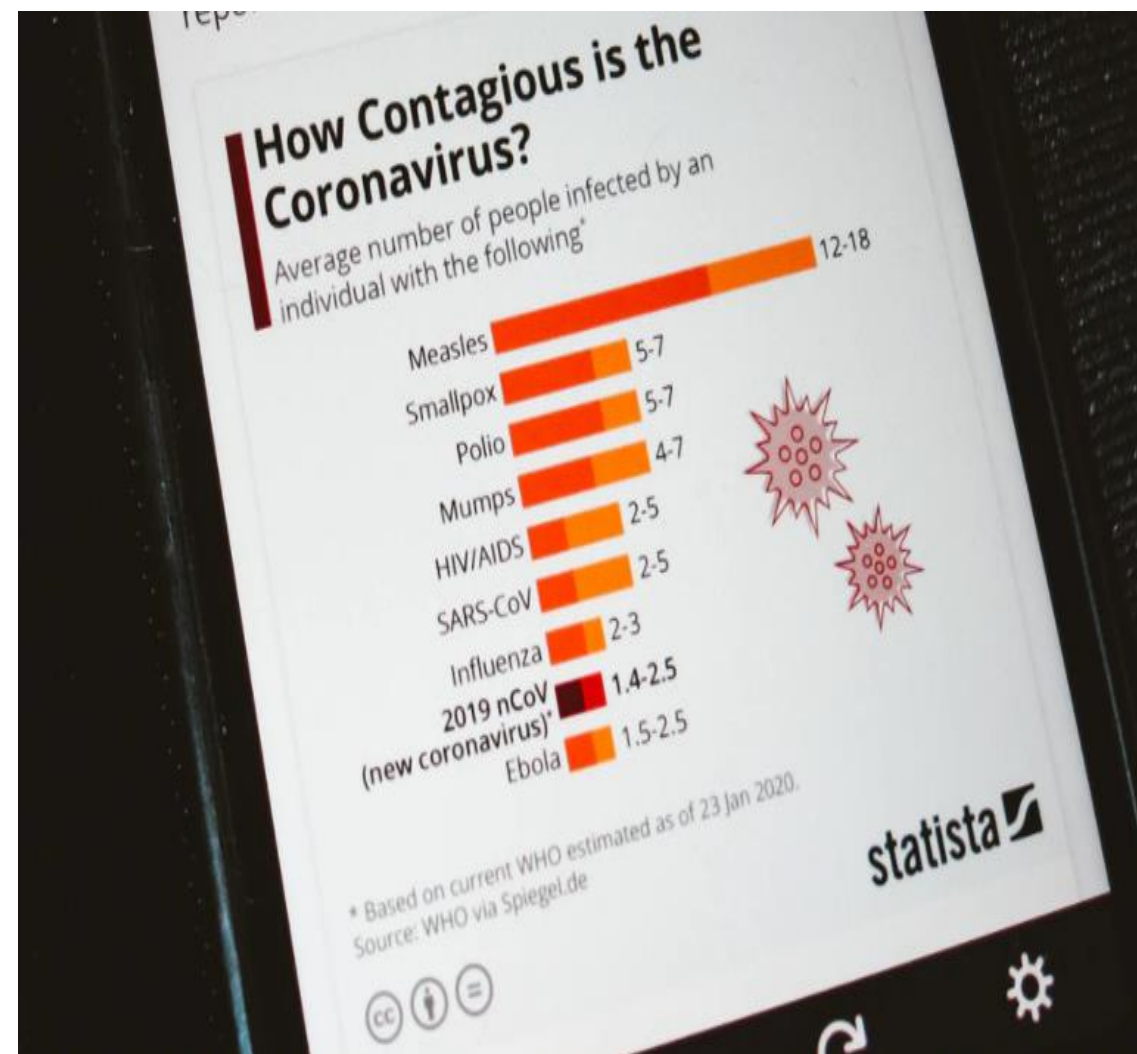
repo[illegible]

How Contagious is the Coronavirus?

Average number of people infected by an individual with the following*

Measles 12-18
Smallpox 5-7
Polio 5-7
Mumps 4-7
HIV/AIDS 2-5
SARS-CoV 2-5
Influenza 2-3
2019 nCoV (new coronavirus)* 1.4-2.5
Ebola 1.5-2.5

* Based on current WHO estimated as of 23 Jan 2020.
Source: WHO via Spiegel.de

statista